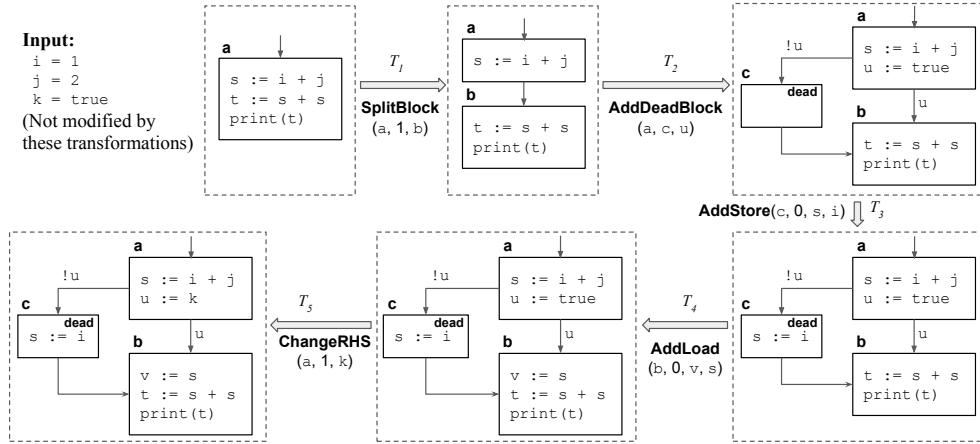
**Input:**
i = 1
j = 2
k = true
(Not modified by these transformations)

a
s := i + j
t := s + s
print(t)

$T_1$
**SplitBlock**
(a, 1, b)

a
s := i + j
b
t := s + s
print(t)

$T_2$
**AddDeadBlock**
(a, c, u)

a
!u
s := i + j
u := true
c
dead
u
b
t := s + s
print(t)

**AddStore**(c, 0, s, i) $T_3$

a
!u
s := i + j
u := true
c
dead
s := i
u
b
t := s + s
print(t)

$T_4$
**AddLoad**
(b, 0, v, s)

a
!u
s := i + j
u := true
c
dead
s := i
u
b
v := s
t := s + s
print(t)

$T_5$
**ChangeRHS**
(a, 1, k)

a
!u
s := i + j
u := k
c
dead
s := i
u
b
v := s
t := s + s
print(t)